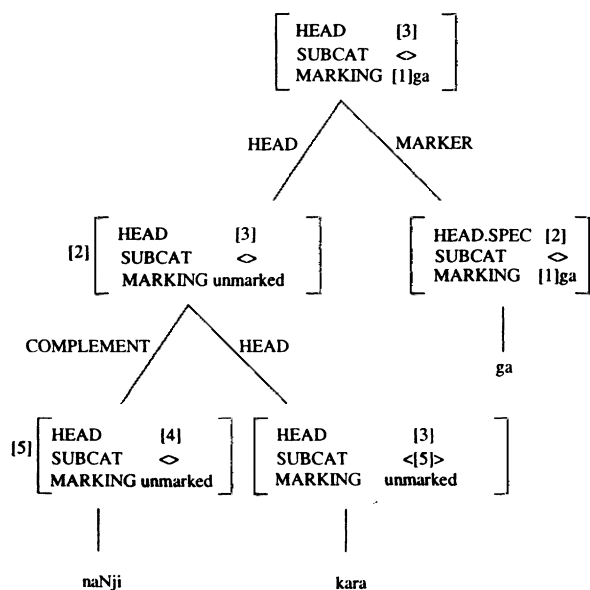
HEAD [3]
SUBCAT <>
MARKING [1]ga

HEAD

MARKER

[2] HEAD [3]
SUBCAT <>
MARKING unmarked

HEAD.SPEC [2]
SUBCAT <>
MARKING [1]ga

ga

COMPLEMENT

HEAD

[5] HEAD [4]
SUBCAT <>
MARKING unmarked

HEAD [3]
SUBCAT <[5]>
MARKING unmarked

naNji

kara